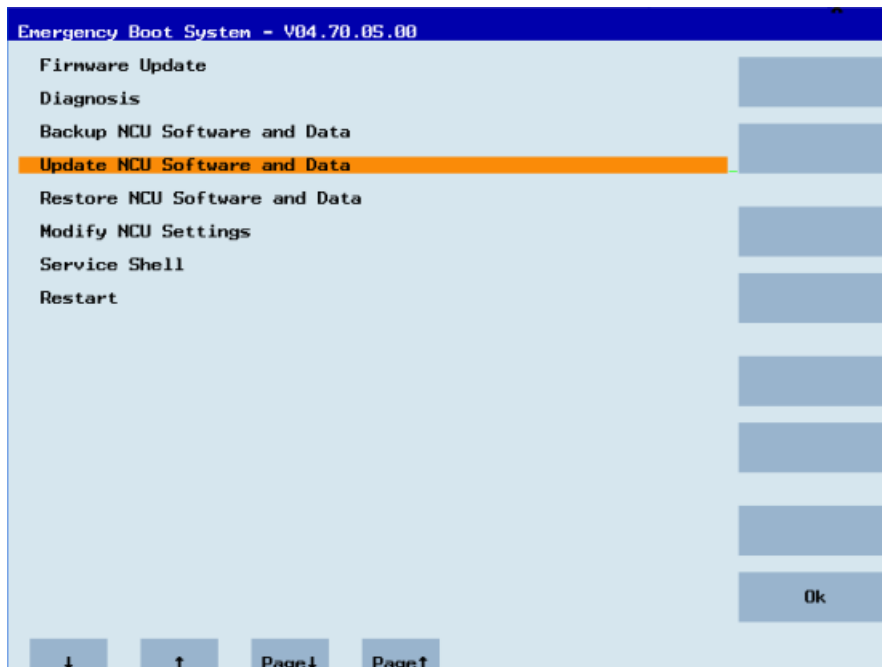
Emergency Boot System - V04.70.05.00

Firmware Update
Diagnosis
Backup NCU Software and Data
Update NCU Software and Data
Restore NCU Software and Data
Modify NCU Settings
Service Shell
Restart

Ok

↓ ↑ Page↓ Page↑